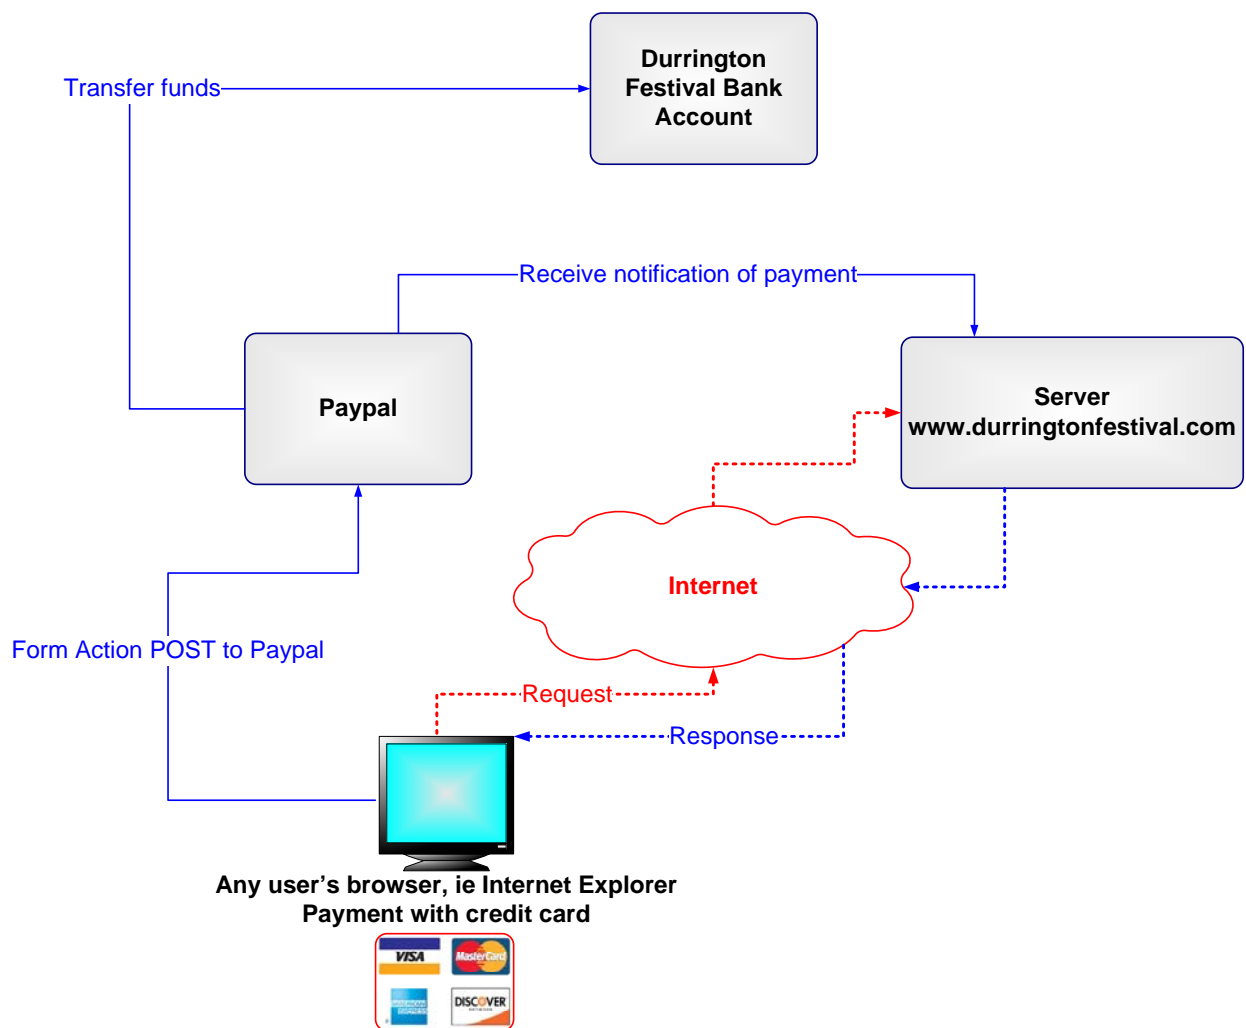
Transfer funds

Durrington Festival Bank Account

Receive notification of payment

Paypal

Server
www.durringtonfestival.com

Internet

Form Action POST to Paypal

Request

Response

Any user’s browser, ie Internet Explorer
Payment with credit card

VISA
MasterCard
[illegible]
DISCOVER